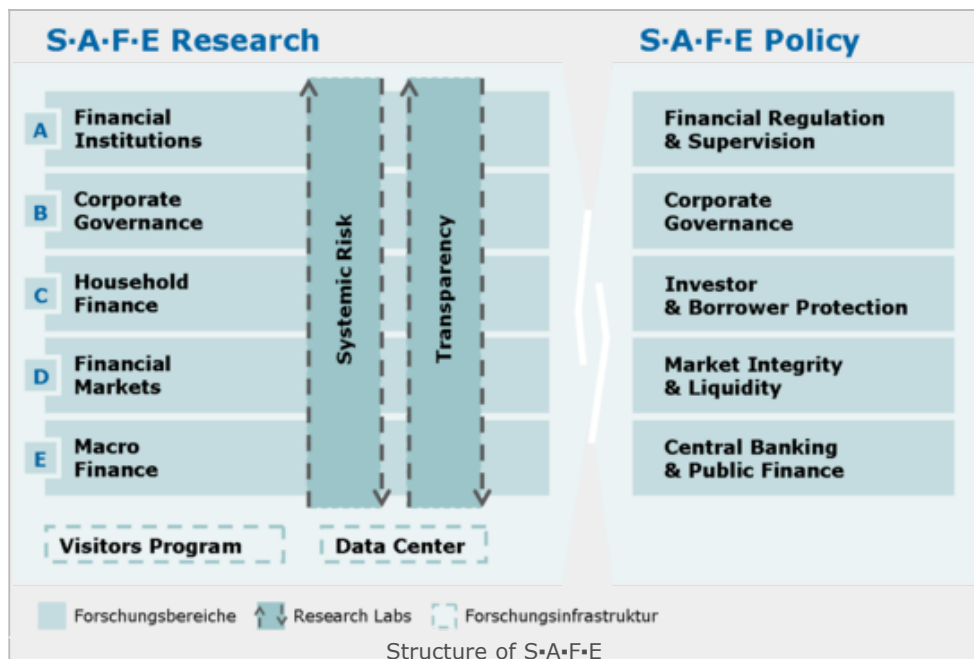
S·A·F·E Research

A Financial Institutions

B Corporate Governance

C Household Finance

D Financial Markets

E Macro Finance

Systemic Risk

Transparency

Visitors Program

Data Center

S·A·F·E Policy

Financial Regulation & Supervision

Corporate Governance

Investor & Borrower Protection

Market Integrity & Liquidity

Central Banking & Public Finance

Forschungsbereiche Research Labs Forschungsinfrastruktur

Structure of S▪A▪F▪E